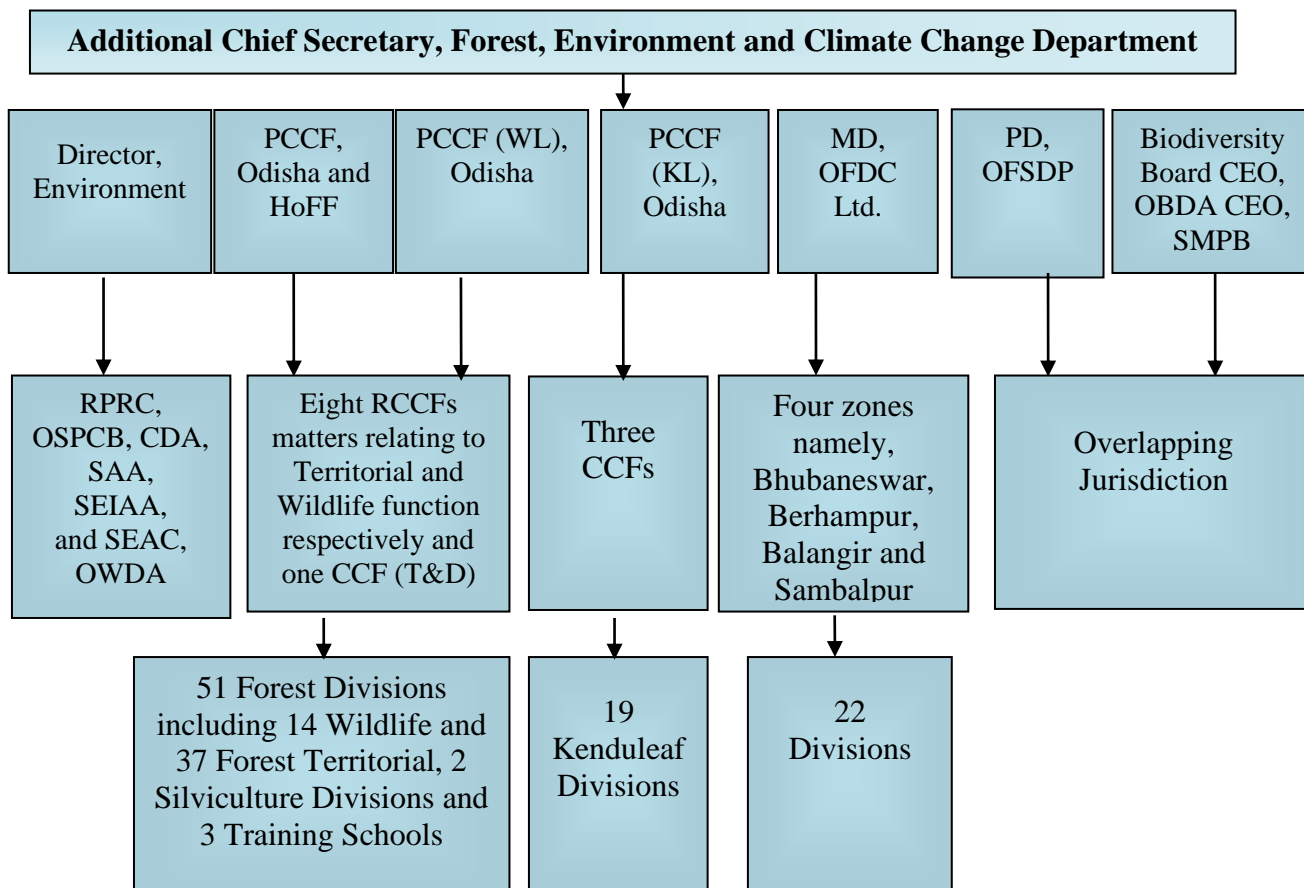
Additional Chief Secretary, Forest, Environment and Climate Change Department

Director, Environment

PCCF, Odisha and HoFF

PCCF (WL), Odisha

PCCF (KL), Odisha

MD, OFDC Ltd.

PD, OFSDP

Biodiversity Board CEO, OBDA CEO, SMPB

RPRC, OSPCB, CDA, SAA, SEIAA, and SEAC, OWDA

Eight RCCFs matters relating to Territorial and Wildlife function respectively and one CCF (T&D)

Three CCFs

Four zones namely, Bhubaneswar, Berhampur, Balangir and Sambalpur

Overlapping Jurisdiction

51 Forest Divisions including 14 Wildlife and 37 Forest Territorial, 2 Silviculture Divisions and 3 Training Schools

19 Kenduleaf Divisions

22 Divisions